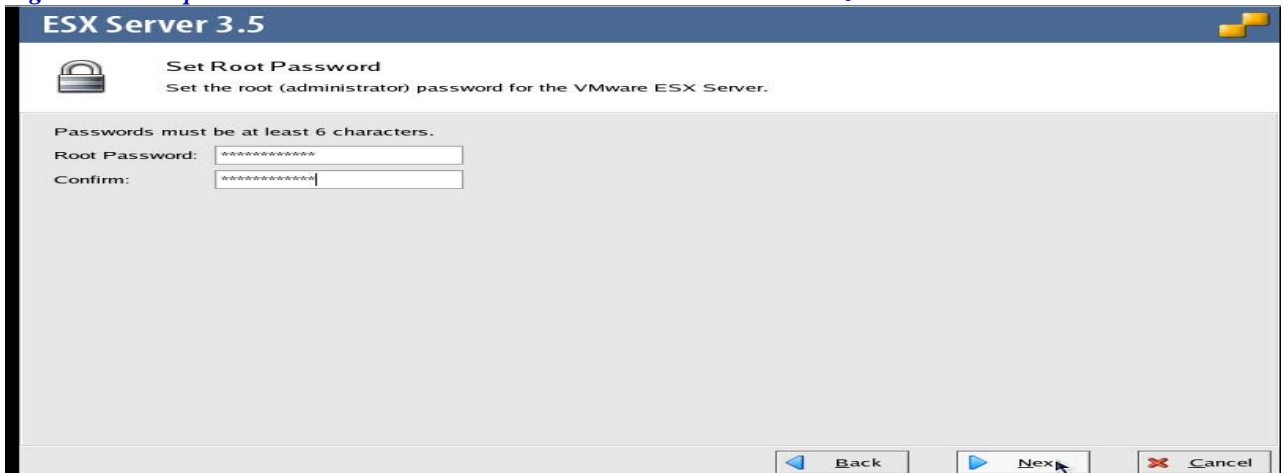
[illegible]

ESX Server 3.5

Set Root Password
Set the root (administrator) password for the VMware ESX Server.

Passwords must be at least 6 characters.
Root Password: *************
Confirm: *************

Back
Next
Cancel